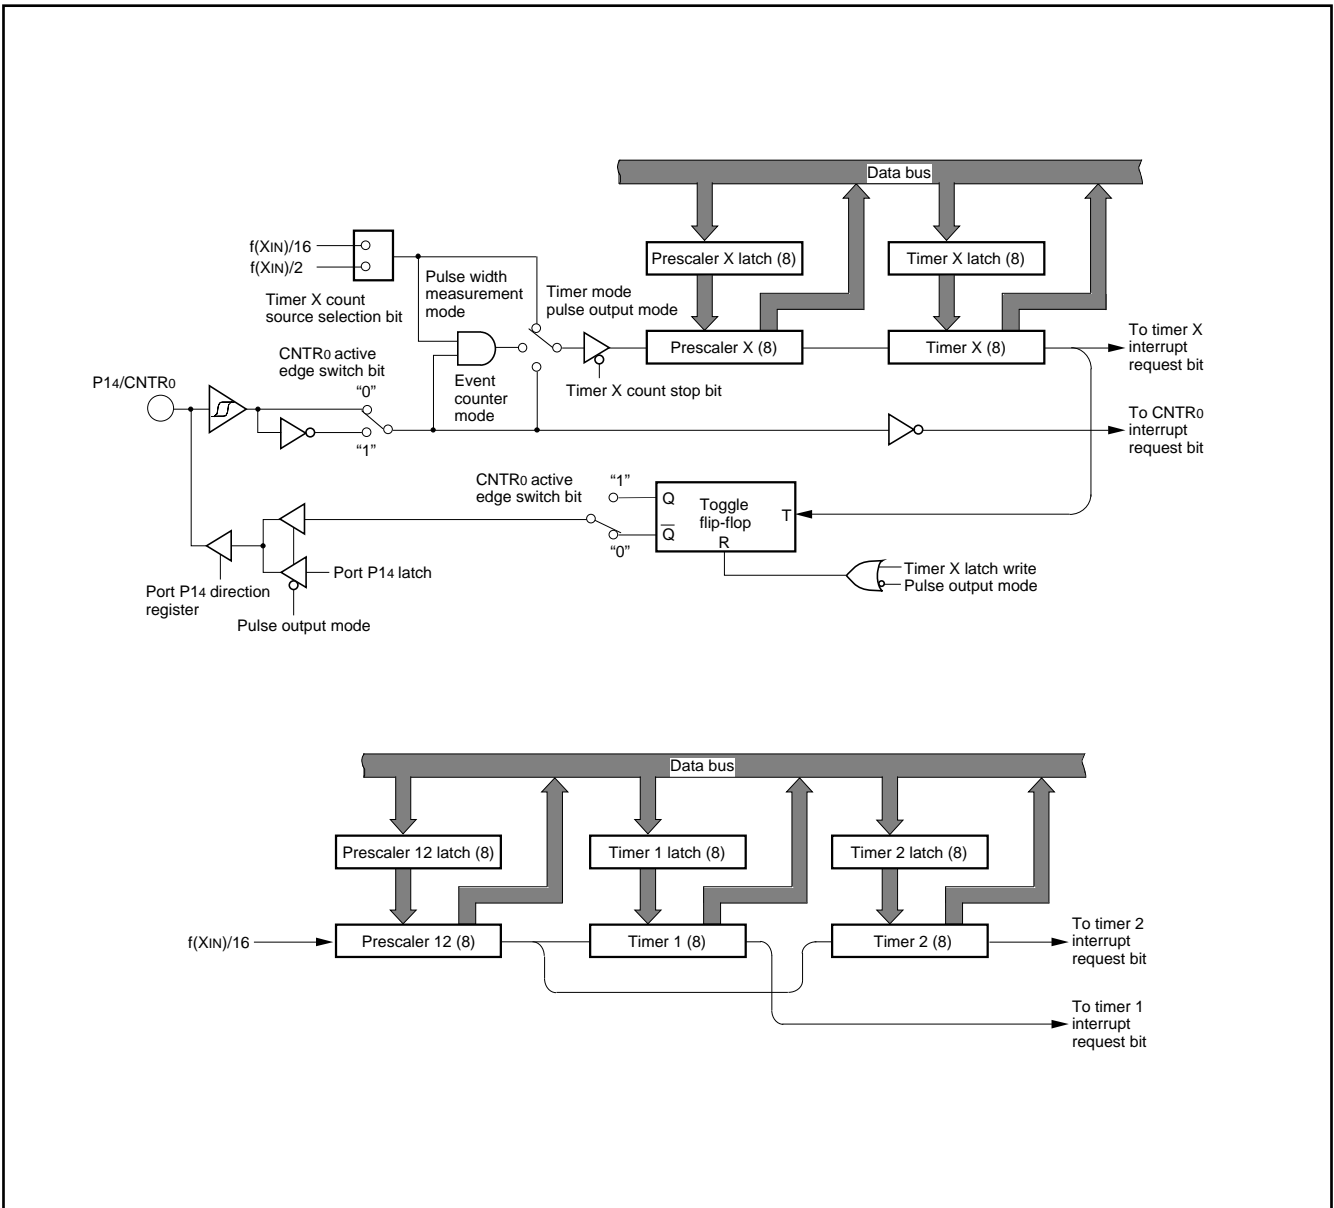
Data bus

f(XIN)/16
f(XIN)/2

Timer X count source selection bit

Pulse width measurement mode

Timer mode pulse output mode

Prescaler X latch (8)

Timer X latch (8)

Prescaler X (8)

Timer X (8)

To timer X interrupt request bit

CNTR0 active edge switch bit

P14/CNTR0

"0"

"1"

Event counter mode

Timer X count stop bit

To CNTR0 interrupt request bit

CNTR0 active edge switch bit

"1"

Q

$\overline{Q}$

"0"

Toggle flip-flop

T

R

Timer X latch write
Pulse output mode

Port P14 latch

Port P14 direction register

Pulse output mode

Data bus

Prescaler 12 latch (8)

Timer 1 latch (8)

Timer 2 latch (8)

f(XIN)/16

Prescaler 12 (8)

Timer 1 (8)

Timer 2 (8)

To timer 2 interrupt request bit

To timer 1 interrupt request bit